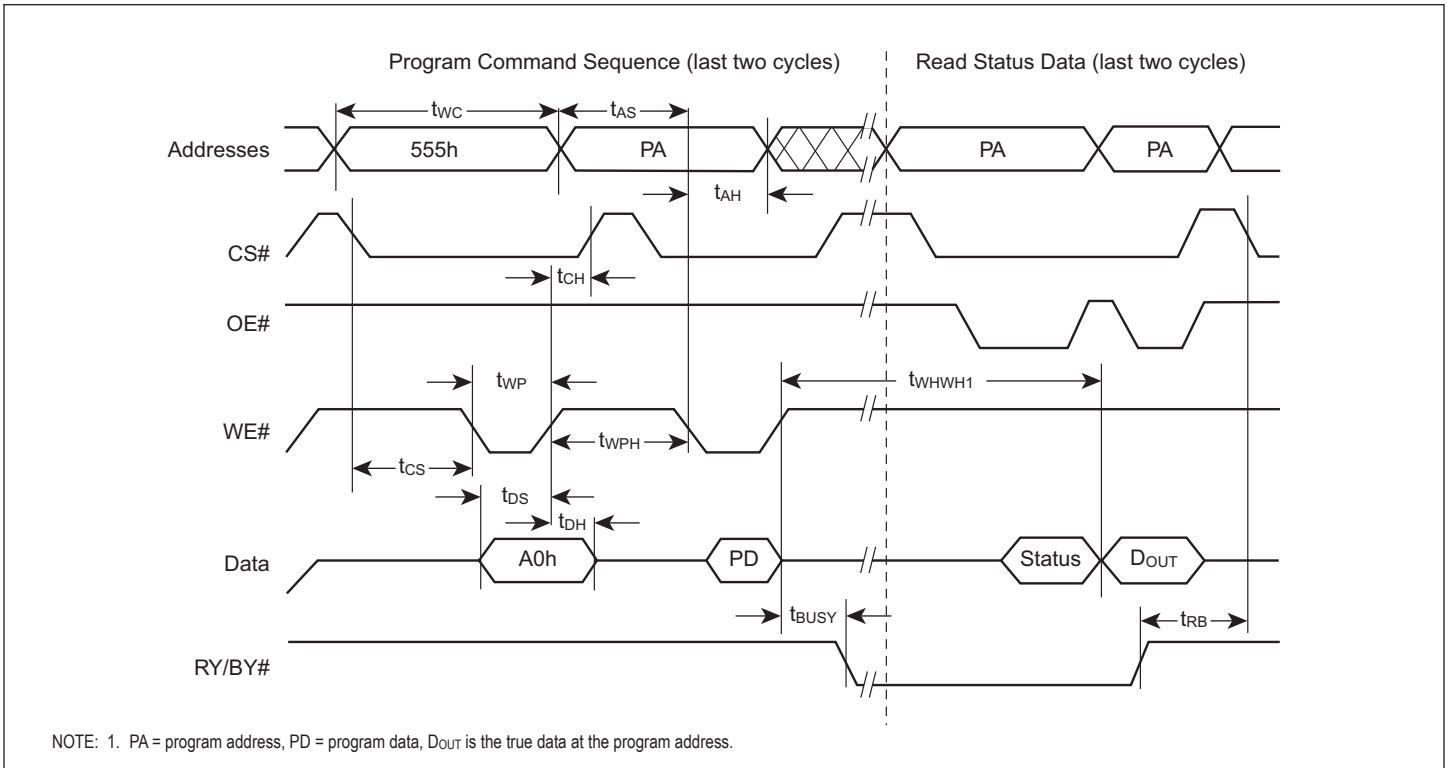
Program Command Sequence (last two cycles)

Read Status Data (last two cycles)

$t_{WC}$

$t_{AS}$

Addresses

555h

PA

PA

PA

$t_{AH}$

CS#

$t_{CH}$

OE#

$t_{WP}$

$t_{WHWH1}$

WE#

$t_{WPH}$

$t_{CS}$

$t_{DS}$

$t_{DH}$

Data

A0h

PD

Status

$D_{OUT}$

$t_{BUSY}$

$t_{RB}$

RY/BY#

NOTE: 1. PA = program address, PD = program data, $D_{OUT}$ is the true data at the program address.